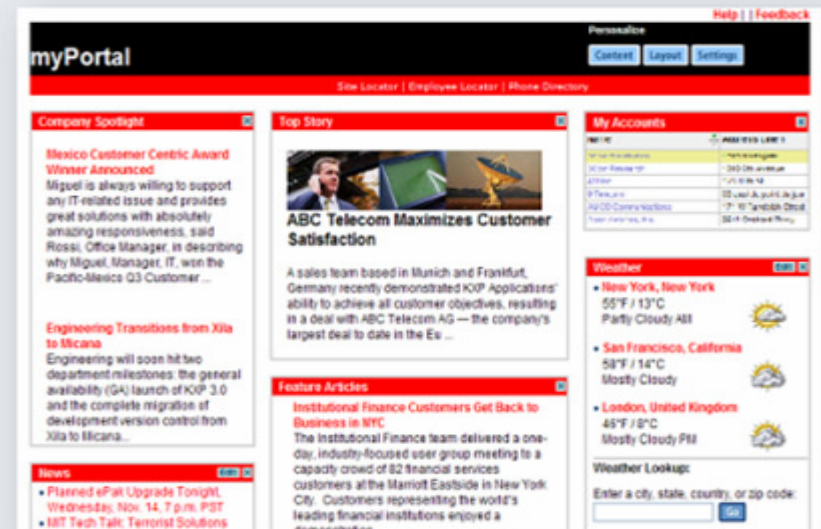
Help | | Feedback

myPortal

Personalize

Content Layout Settings

Site Locator | Employee Locator | Phone Directory

Company Spotlight

Mexico Customer Centric Award Winner Announced

Miguel is always willing to support any IT-related issue and provides great solutions with absolutely amazing responsiveness, said Rossi, Office Manager, in describing why Miguel, Manager, IT, won the Pacific-Mexico Q3 Customer ...

Engineering Transitions from Xila to Micana

Engineering will soon hit two department milestones: the general availability (GA) launch of KXP 3.0 and the complete migration of development version control from Xila to Micana...

News

Edit

• Planned ePak Upgrade Tonight, Wednesday, Nov. 14, 7 p.m. PST

• MIT Tech Talk: Terrorist Solutions

Top Story

ABC Telecom Maximizes Customer Satisfaction

A sales team based in Munich and Frankfurt, Germany recently demonstrated KXP Applications' ability to achieve all customer objectives, resulting in a deal with ABC Telecom AG — the company's largest deal to date in the Eu ...

Feature Articles

Institutional Finance Customers Get Back to Business in NYC

The Institutional Finance team delivered a one-day, industry-focused user group meeting to a capacity crowd of 82 financial services customers at the Marriott Eastside in New York City. Customers representing the world's leading financial institutions enjoyed a demonstration

My Accounts

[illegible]

Weather

Edit

New York, New York
55°F / 13°C
Partly Cloudy AM

San Francisco, California
58°F / 14°C
Mostly Cloudy

London, United Kingdom
46°F / 8°C
Mostly Cloudy PM

Weather Lookup:

Enter a city, state, country, or zip code:

Go